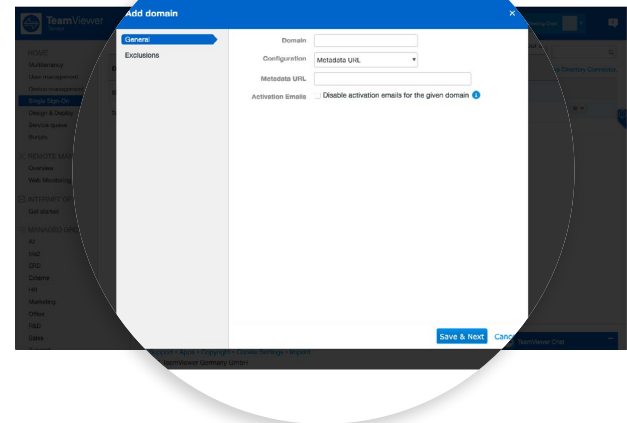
TeamViewer

Add domain

×

General

Exclusions

Domain

Configuration

Metadata URL

Metadata URL

Activation Emails

Disable activation emails for the given domain

Save & Next

Canc

HOME

Multitenancy

User management

Device management

Single Sign-On

Design & Deploy

Service queue

Scripts

REMOTE MA

Overview

Web Monitoring

INTERNET OF

Get started

MANAGED GRO

AI

Chat

DRD

Comms

HR

Marketing

Office

R&D

Sales

TeamViewer Chat

TeamViewer Germany GmbH